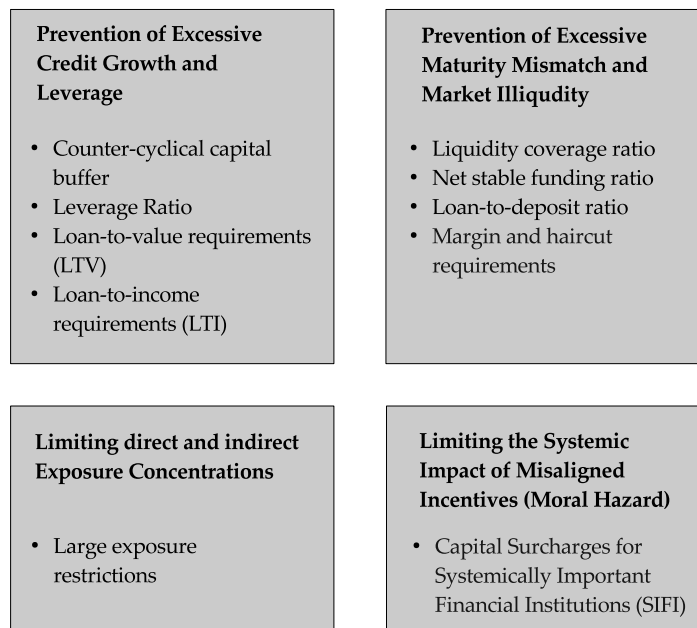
**Prevention of Excessive Credit Growth and Leverage**

- Counter-cyclical capital buffer
- Leverage Ratio
- Loan-to-value requirements (LTV)
- Loan-to-income requirements (LTI)

**Prevention of Excessive Maturity Mismatch and Market Illiqudity**

- Liquidity coverage ratio
- Net stable funding ratio
- Loan-to-deposit ratio
- Margin and haircut requirements

**Limiting direct and indirect Exposure Concentrations**

- Large exposure restrictions

**Limiting the Systemic Impact of Misaligned Incentives (Moral Hazard)**

- Capital Surcharges for Systemically Important Financial Institutions (SIFI)